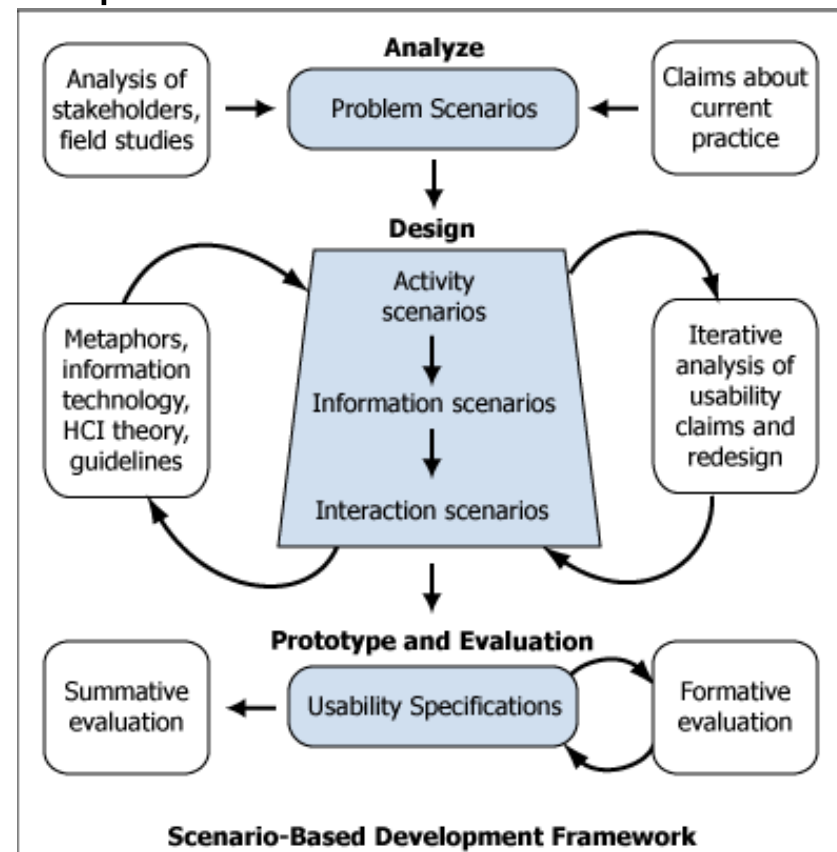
Analyze

Analysis of stakeholders, field studies

Problem Scenarios

Claims about current practice

Design

Metaphors, information technology, HCI theory, guidelines

Activity scenarios

Information scenarios

Interaction scenarios

Iterative analysis of usability claims and redesign

Prototype and Evaluation

Summative evaluation

Usability Specifications

Formative evaluation

Scenario-Based Development Framework